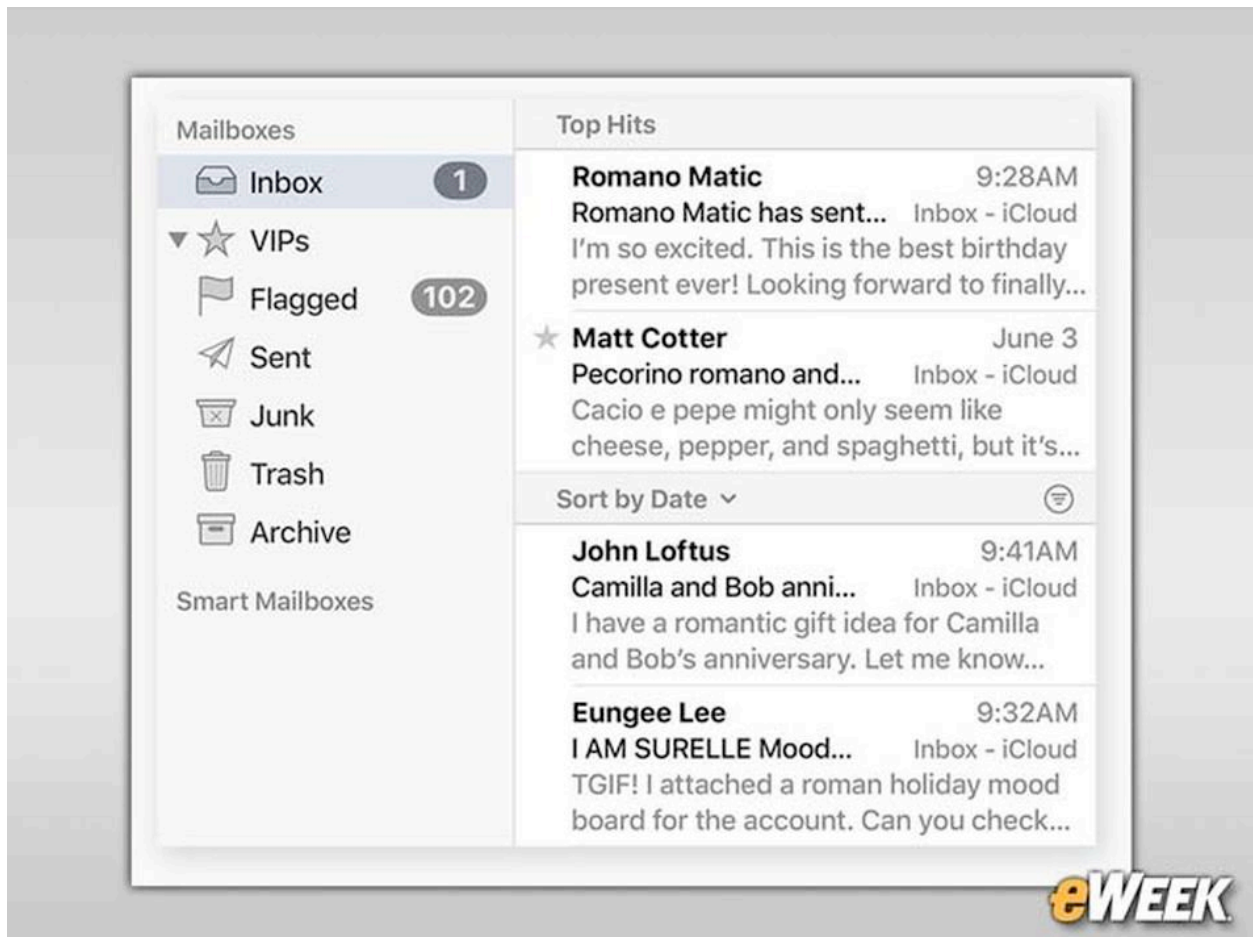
Mailboxes

Inbox 1

VIPs

Flagged 102

Sent

Junk

Trash

Archive

Smart Mailboxes

Top Hits

Romano Matic 9:28AM
Romano Matic has sent... Inbox - iCloud
I'm so excited. This is the best birthday present ever! Looking forward to finally...

Matt Cotter June 3
Pecorino romano and... Inbox - iCloud
Cacio e pepe might only seem like cheese, pepper, and spaghetti, but it's...

Sort by Date

John Loftus 9:41AM
Camilla and Bob anni... Inbox - iCloud
I have a romantic gift idea for Camilla and Bob's anniversary. Let me know...

Eungee Lee 9:32AM
I AM SURELLE Mood... Inbox - iCloud
TGIF! I attached a roman holiday mood board for the account. Can you check...

eWEEK